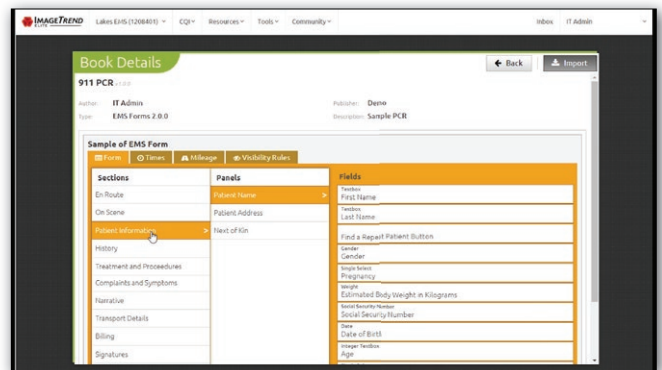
IMAGETREND ELITE Lakes EMS (1208401) CQI Resources Tools Community Inbox IT Admin

Book Details

Back Import

911 PCR v1.0.0

Author: IT Admin
Type: EMS Forms 2.0.0
Publisher: Deno
Description: Sample PCR

Sample of EMS Form

Form Times Mileage Visibility Rules

| Sections | Panels | Fields |
|---|---|---|
| En Route | Patient Name > | Textbox First Name |
| On Scene | Patient Address | Textbox Last Name |
| Patient Information > | Next of Kin | Find a Repeat Patient Button |
| History | | Gender Gender |
| Treatment and Procedures | | Single Select Pregnancy |
| Complaints and Symptoms | | Weight Estimated Body Weight in Kilograms |
| Narrative | | Social Security Number Social Security Number |
| Transport Details | | Date Date of Birth |
| Billing | | Integer Textbox Age |
| Signatures | | |